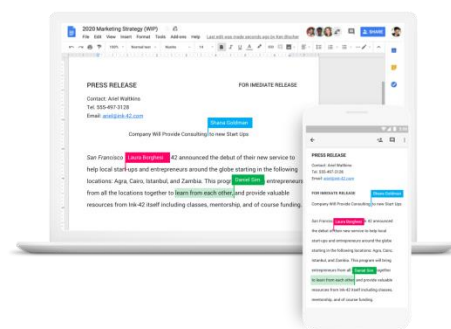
2020 Marketing Strategy (WIP)
File Edit View Insert Format Tools Add-ons Help Last edit was made seconds ago by Dan Mitchel
SHARE

PRESS RELEASE

FOR IMEDIATE RELEASE

Contact: Ariel Watkins
Tel: 555-497-3128
Email: ariel@ink-42.com

Shana Goldman

Company Will Provide Consulting to new Start Ups

San Francisco Laura Borghesi 42 announced the debut of their new service to help local start-ups and entrepreneurs around the globe starting in the following locations: Agra, Cairo, Istanbul, and Zambia. This progr Daniel Siler entrepreneurs from all the locations together to learn from each other, and provide valuable resources from Ink-42 itself including classes, mentorship, and of course funding.

PRESS RELEASE
Contact: Ariel Watkins
Tel: 555-497-3128
Email: ariel@ink-42.com

FOR IMEDIATE RELEASE Shana Goldman

Company Will Provide Consulting to new Start Ups

San Francisco Laura Borghesi 42 announced the debut of their new service to help local start-ups and entrepreneurs around the globe starting in the following locations: Agra, Cairo, Istanbul, and Zambia. This program will bring entrepreneurs from all Daniel Siler to learn from each other, and provide valuable resources from Ink-42 itself including classes, mentorship, and of course funding.